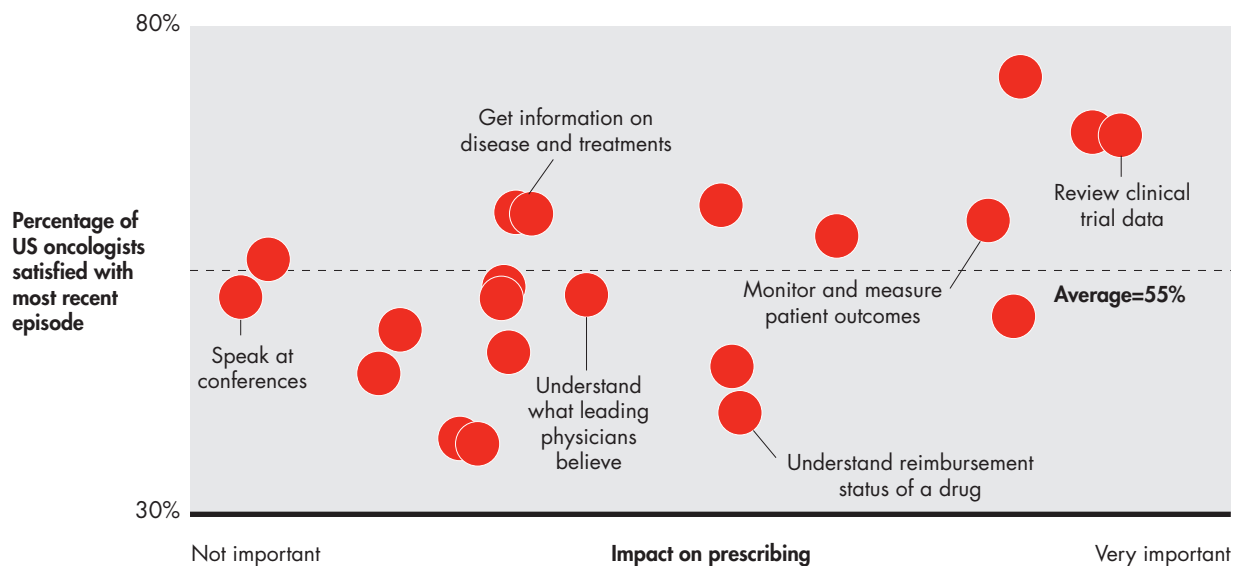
80%

Percentage of US oncologists satisfied with most recent episode

Get information on disease and treatments

Review clinical trial data

Monitor and measure patient outcomes

Average=55%

Speak at conferences

Understand what leading physicians believe

Understand reimbursement status of a drug

30%

Not important

Impact on prescribing

Very important